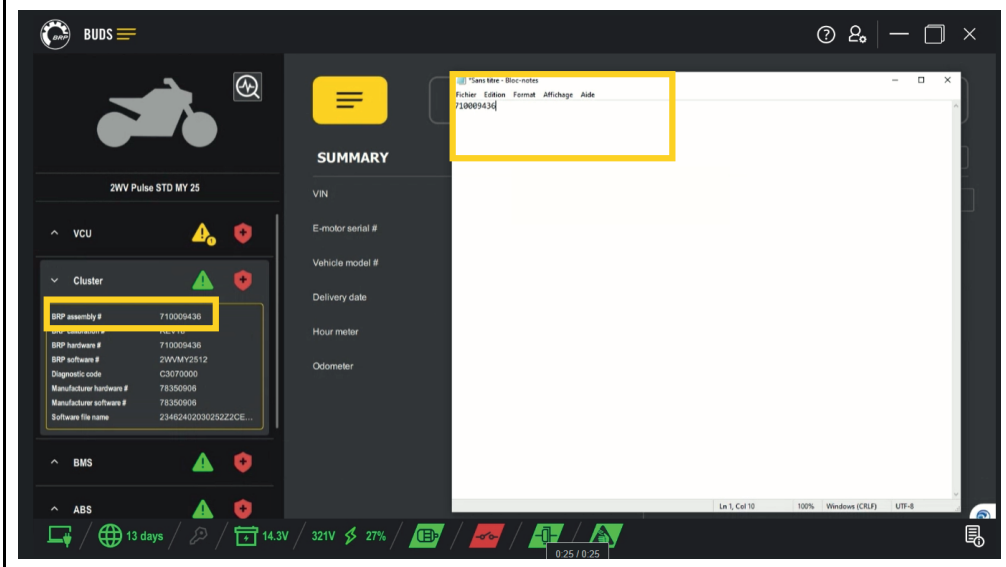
BUDS

2WV Pulse STD MY 25

VCU

Cluster

BRP assembly # 710009436
BRP hardware # 710009436
BRP software # 2WVMY2512
Diagnostic code C3070000
Manufacturer hardware # 78350906
Manufacturer software # 78350906
Software file name 23462402030252Z2CE...

BMS

ABS

SUMMARY

VIN

E-motor serial #

Vehicle model #

Delivery date

Hour meter

Odometer

*Sans titre - Bloc-notes

Fichier Edition Format Affichage Aide

710009436

Ln 1, Col 10 100% Windows (CRLF) UTF-8

13 days 14.3V 321V 27%

0:25 / 0:25